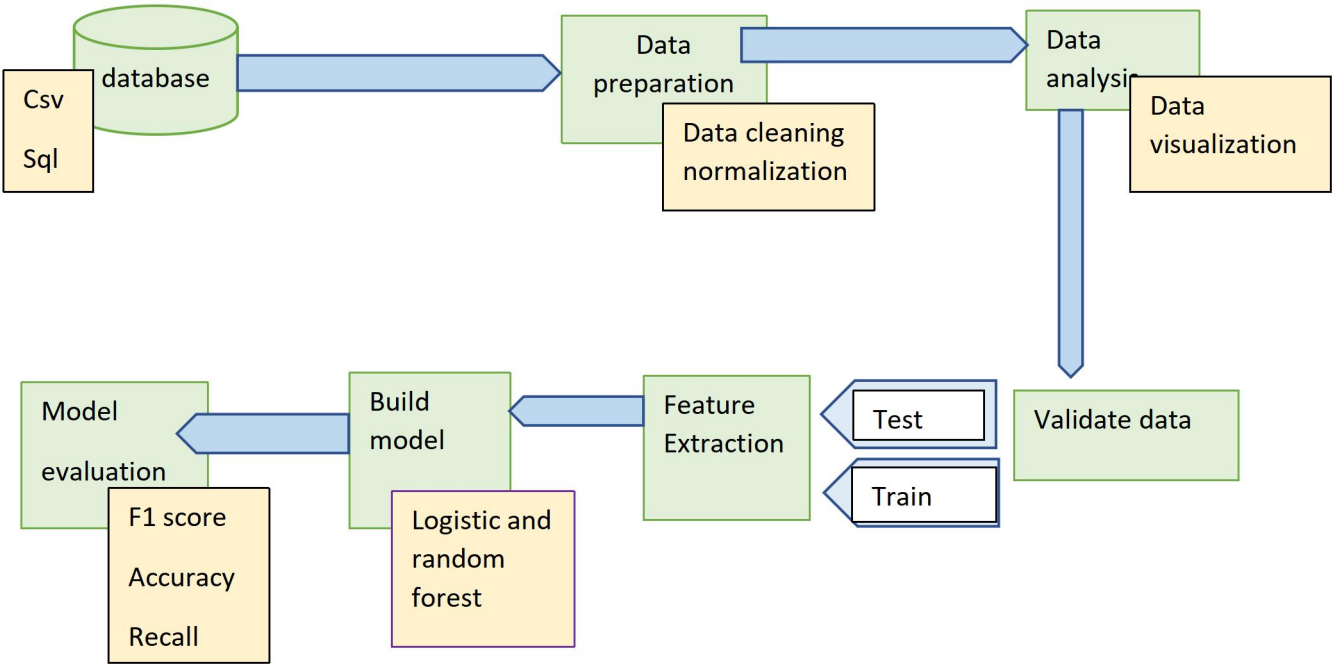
database

Csv

Sql

Data preparation

Data cleaning normalization

Data analysis

Data visualization

Validate data

Test

Train

Feature Extraction

Build model

Logistic and random forest

Model evaluation

F1 score

Accuracy

Recall